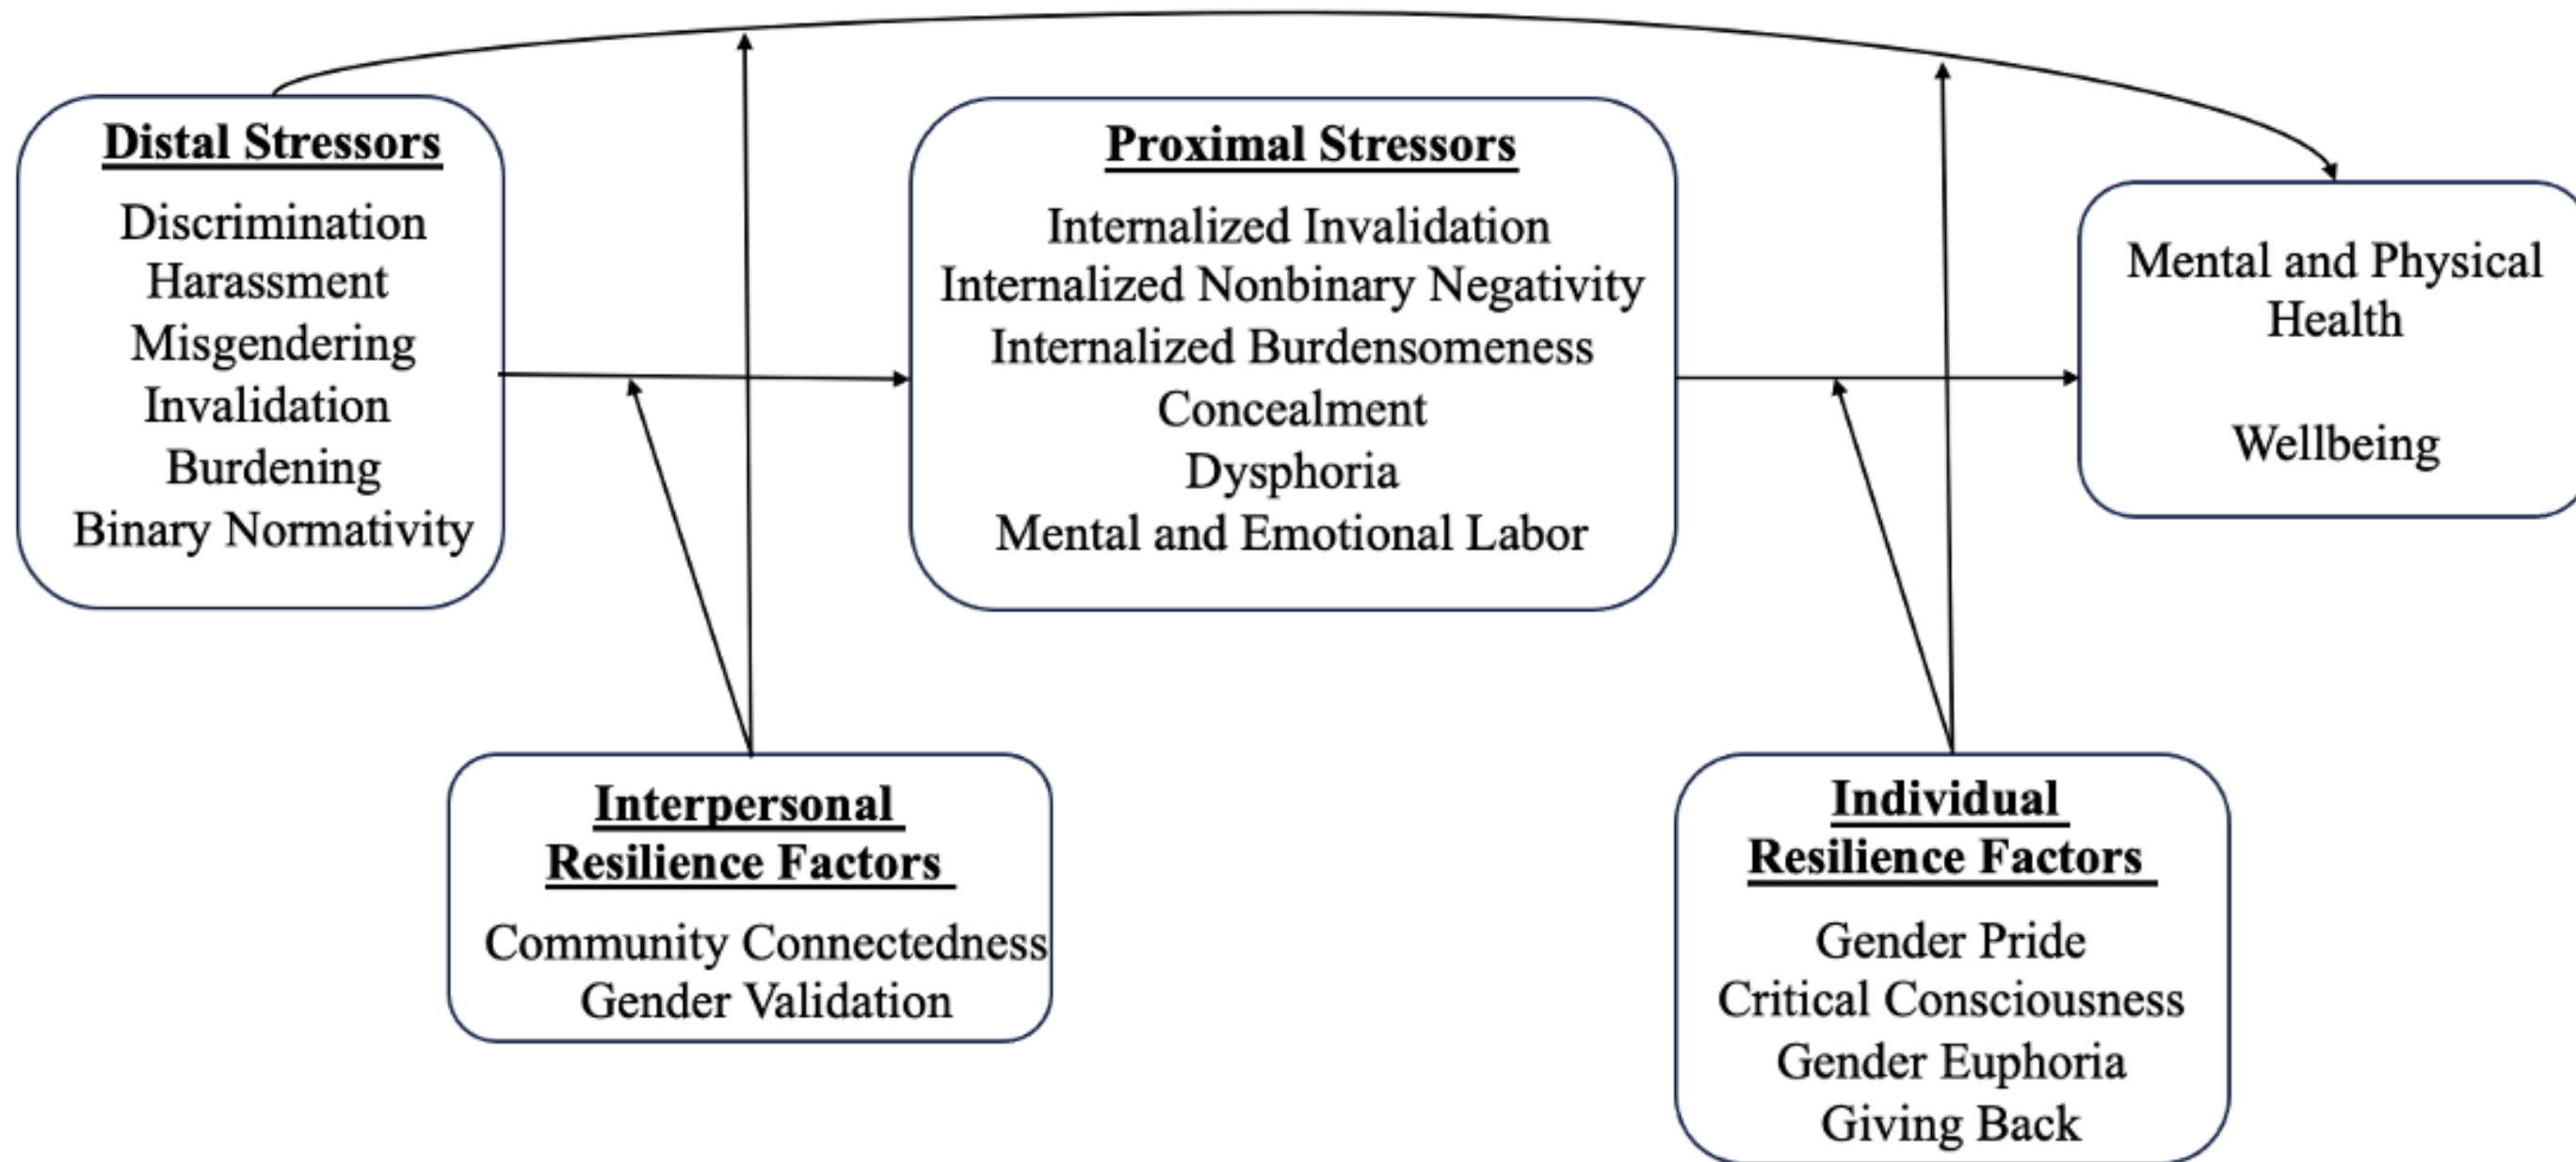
Distal Stressors

Discrimination
Harassment
Misgendering
Invalidation
Burdening
Binary Normativity

Proximal Stressors

Internalized Invalidation
Internalized Nonbinary Negativity
Internalized Burdensomeness
Concealment
Dysphoria
Mental and Emotional Labor

Mental and Physical Health

Wellbeing

Interpersonal Resilience Factors

Community Connectedness
Gender Validation

Individual Resilience Factors

Gender Pride
Critical Consciousness
Gender Euphoria
Giving Back